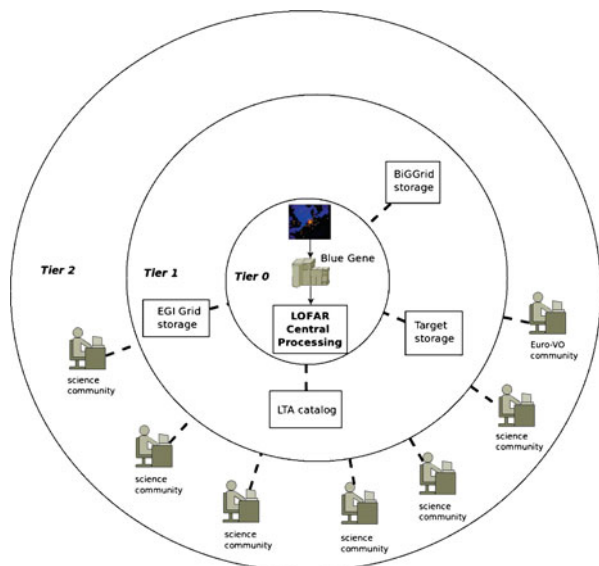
Tier 2

Tier 1

Tier 0

BiGGrid storage

Blue Gene

EGI Grid storage

LOFAR Central Processing

Target storage

LTA catalog

Euro-VO community

science community

science community

science community

science community

science community

science community

science community